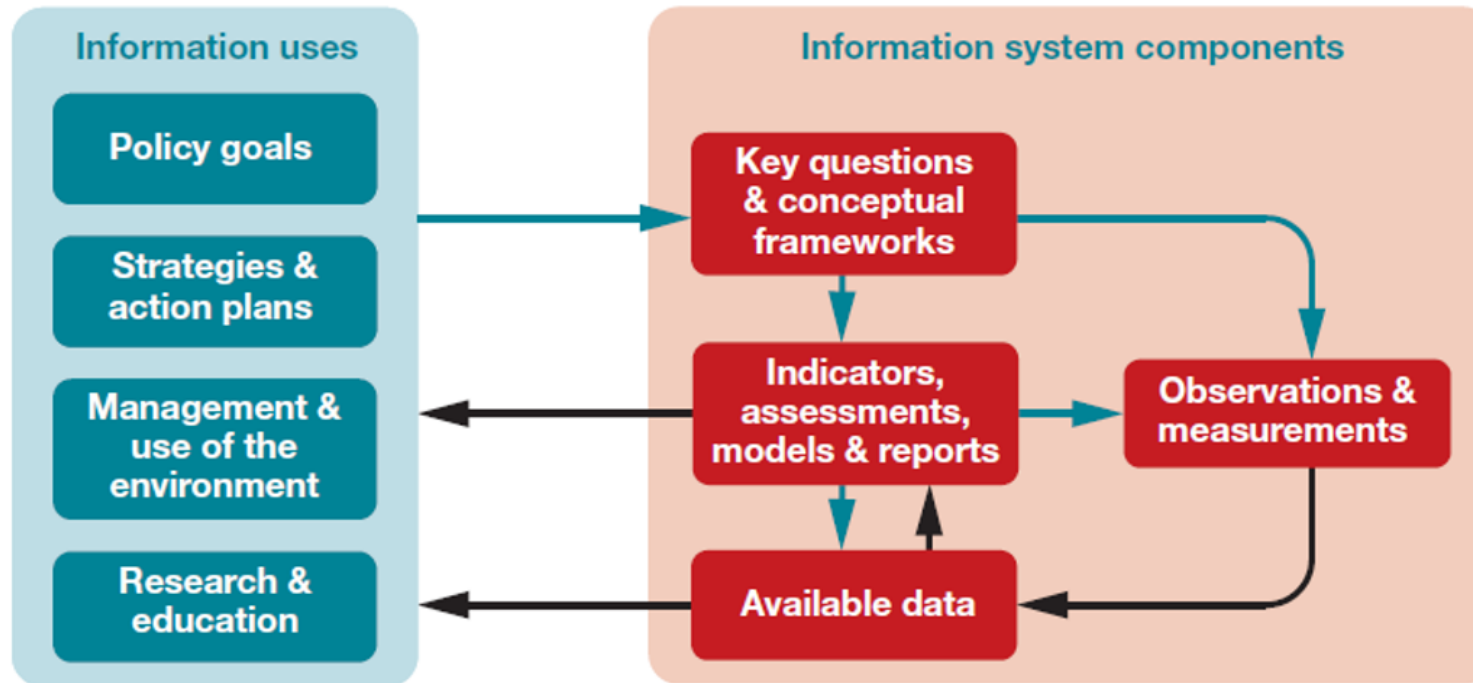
Information uses

Policy goals

Strategies & action plans

Management & use of the environment

Research & education

Information system components

Key questions & conceptual frameworks

Indicators, assessments, models & reports

Observations & measurements

Available data